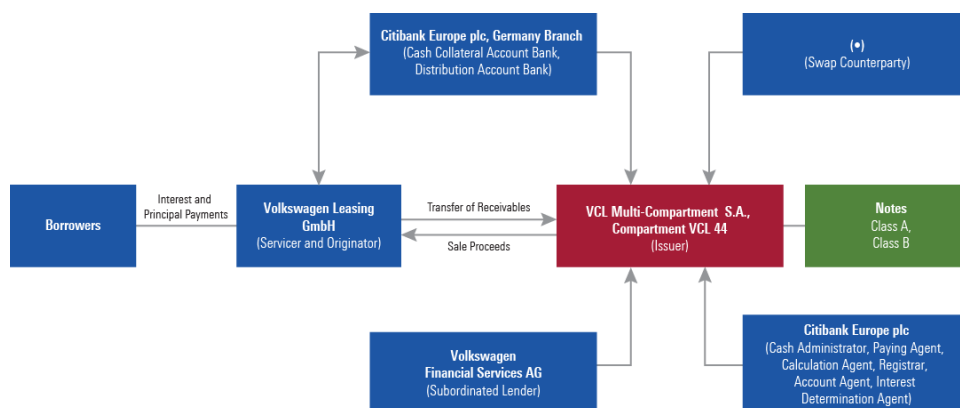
Citibank Europe plc, Germany Branch
(Cash Collateral Account Bank, Distribution Account Bank)

(•)
(Swap Counterparty)

Borrowers

Interest and Principal Payments

Volkswagen Leasing GmbH
(Servicer and Originator)

Transfer of Receivables

Sale Proceeds

VCL Multi-Compartment S.A., Compartment VCL 44
(Issuer)

Notes
Class A,
Class B

Volkswagen Financial Services AG
(Subordinated Lender)

Citibank Europe plc
(Cash Administrator, Paying Agent, Calculation Agent, Registrar, Account Agent, Interest Determination Agent)